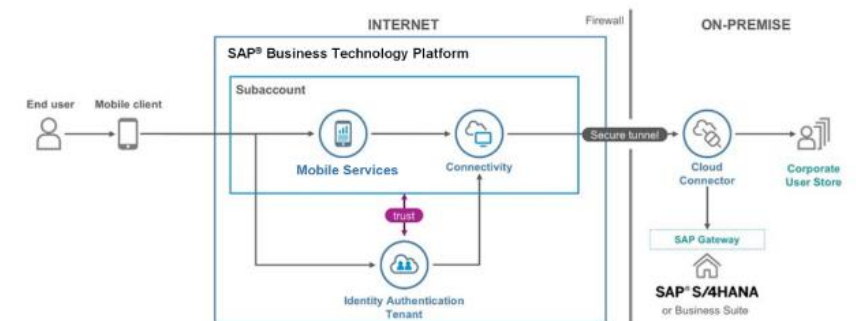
INTERNET

Firewall

ON-PREMISE

SAP® Business Technology Platform

Subaccount

End user

Mobile client

Mobile Services

Connectivity

Secure tunnel

Cloud Connector

Corporate User Store

trust

Identity Authentication Tenant

SAP Gateway

SAP® S/4HANA or Business Suite